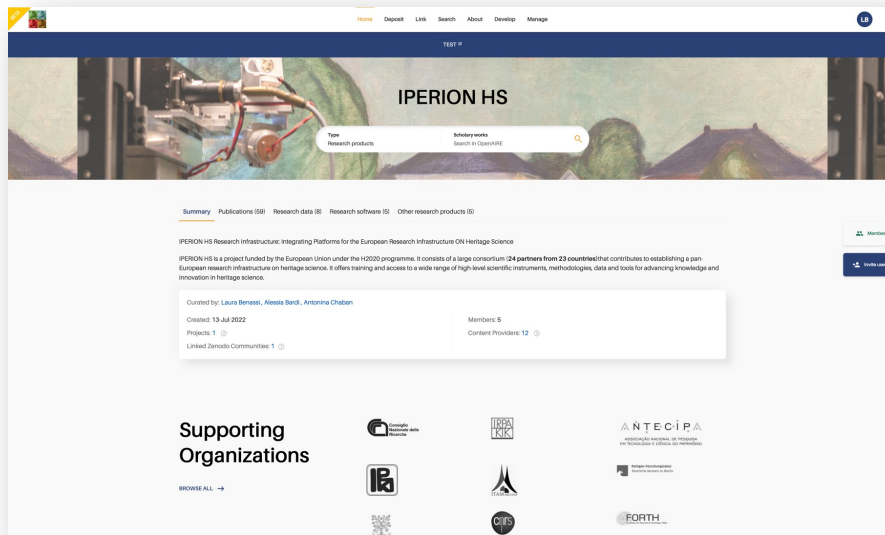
Home Deposit Link Search About Develop Manage

LB

TEST

IPERION HS

Type
Research products

Scholary works
Search in OpenAIRE

Summary Publications (59) Research data (8) Research software (5) Other research products (5)

IPERION HS Research Infrastructure: Integrating Platforms for the European Research Infrastructure ON Heritage Science

IPERION HS is a project funded by the European Union under the H2020 programme. It consists of a large consortium (**24 partners from 23 countries**) that contributes to establishing a pan-European research infrastructure on heritage science. It offers training and access to a wide range of high-level scientific instruments, methodologies, data and tools for advancing knowledge and innovation in heritage science.

Curated by: Laura Benassi , Alessia Bardi , Antonina Chaban

Created: 13-Jul-2022
Projects: 1
Linked Zenodo Communities: 1

Members: 5
Content Providers: 12

Member

Invite

Supporting Organizations

BROWSE ALL →

Consiglio Nazionale delle Ricerche

IRPA KIK

ANTECIPA
ASSOCIAÇÃO NACIONAL DE PESQUISA EM TECNOLOGIA E CIÊNCIA DO PATRIMÔNIO

IPA

ITAM

Rathgen-Forschungslabor
Staatliche Museen zu Berlin

CNRS

FORTH